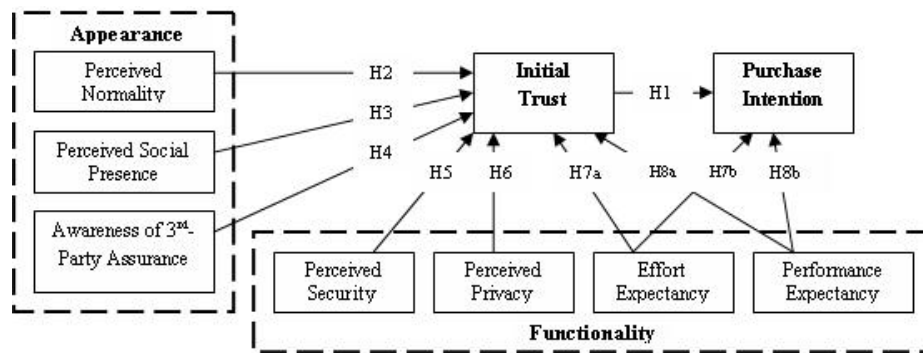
Appearance

Perceived Normality

Perceived Social Presence

Awareness of 3$^{rd}$-Party Assurance

H2

H3

H4

Initial Trust

H1

Purchase Intention

H5

H6

H7a

H8a

H7b

H8b

Perceived Security

Perceived Privacy

Effort Expectancy

Performance Expectancy

Functionality